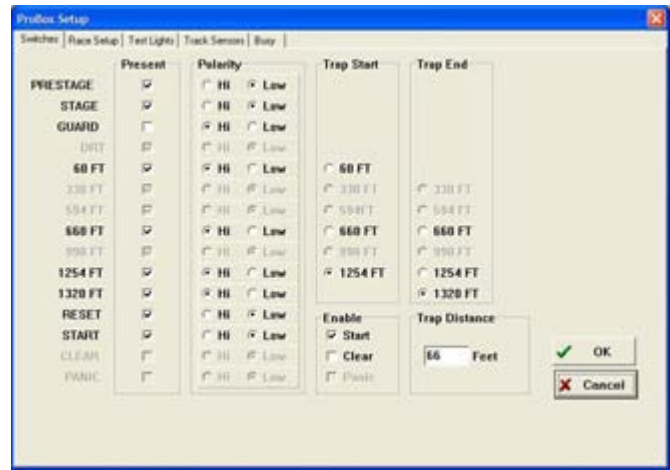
ProBox Setup

Switches | Race Setup | Test Lights | Track Sensors | Busy

| | Present | Polarity | | Trap Start | Trap End |
|---|---|---|---|---|---|
| PRESTAGE | ☑ | Hi | Low | | |
| STAGE | ☑ | Hi | Low | | |
| GUARD | ☐ | Hi | Low | | |
| DRT | ☑ | Hi | Low | | |
| 60 FT | ☑ | Hi | Low | 60 FT | |
| 330 FT | ☑ | Hi | Low | 330 FT | 330 FT |
| 594 FT | ☑ | Hi | Low | 594 FT | 594 FT |
| 660 FT | ☑ | Hi | Low | 660 FT | 660 FT |
| 990 FT | ☑ | Hi | Low | 990 FT | 990 FT |
| 1254 FT | ☑ | Hi | Low | 1254 FT | 1254 FT |
| 1320 FT | ☑ | Hi | Low | | 1320 FT |
| RESET | ☑ | Hi | Low | | |
| START | ☑ | Hi | Low | | |
| CLEAR | ☐ | Hi | Low | | |
| PANIC | ☐ | Hi | Low | | |

Enable
☑ Start
☐ Clear
☐ Panic

Trap Distance
66 Feet

OK
Cancel